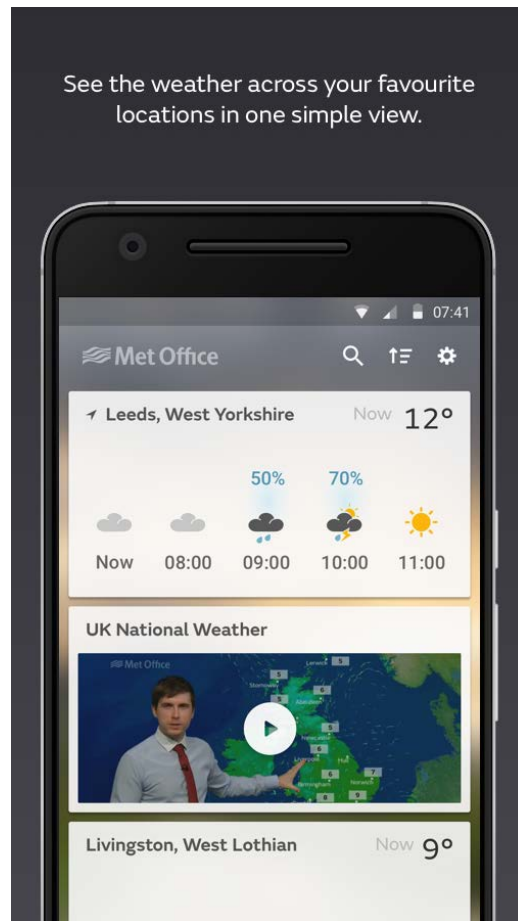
See the weather across your favourite locations in one simple view.

07:41

Met Office

Leeds, West Yorkshire

Now 12°

50%

70%

Now 08:00 09:00 10:00 11:00

UK National Weather

Met Office

Livingston, West Lothian

Now 9°